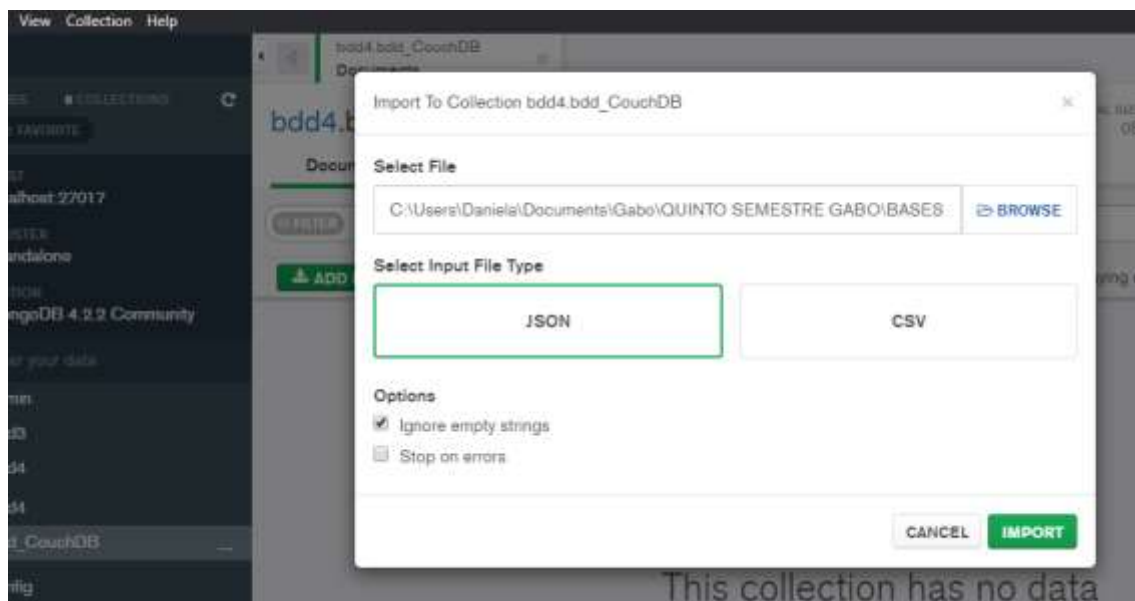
View Collection Help

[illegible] COLLECTIONS

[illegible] FAVORITE

alhost:27017

ndalone

ngoDB 4.2.2 Community

mn

d3

d4

d4

d_CouchDB

nfig

bdd4.bdd_CouchDB
Documents

bdd4.b

Docu

FILTER

ADD

Import To Collection bdd4.bdd_CouchDB

×

Select File

C:\Users\Daniela\Documents\Gabo\QUINTO SEMESTRE GABO\BASES

BROWSE

Select Input File Type

JSON

CSV

Options

Ignore empty strings

Stop on errors

CANCEL

IMPORT

This collection has no data